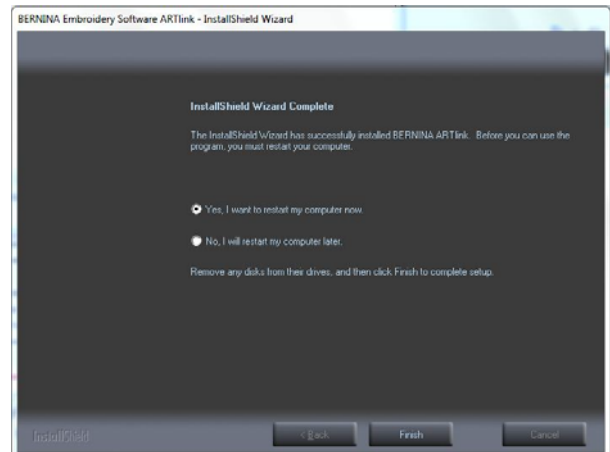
BERNINA Embroidery Software ARTlink - InstallShield Wizard

InstallShield Wizard Complete

The InstallShield Wizard has successfully installed BERNINA ARTlink. Before you can use the program, you must restart your computer.

Yes, I want to restart my computer now.

No, I will restart my computer later.

Remove any disks from their drives, and then click Finish to complete setup.

InstallShield

< Back

Finish

Cancel